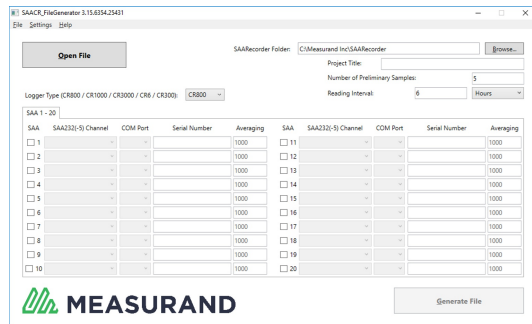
SAACR_FileGenerator 3.15.6354.25431

File Settings Help

Open File

SAARecorder Folder: C:\Measurand Inc\SAARecorder Browse...

Project Title:

Number of Preliminary Samples: 5

Logger Type (CR800 / CR1000 / CR3000 / CR6 / CR300): CR800

Reading Interval: 6 Hours

SAA 1 - 20

| SAA | SAA232(-5) Channel | COM Port | Serial Number | Averaging | SAA | SAA232(-5) Channel | COM Port | Serial Number | Averaging |
|---|---|---|---|---|---|---|---|---|---|
| 1 | | | | 1000 | 11 | | | | 1000 |
| 2 | | | | 1000 | 12 | | | | 1000 |
| 3 | | | | 1000 | 13 | | | | 1000 |
| 4 | | | | 1000 | 14 | | | | 1000 |
| 5 | | | | 1000 | 15 | | | | 1000 |
| 6 | | | | 1000 | 16 | | | | 1000 |
| 7 | | | | 1000 | 17 | | | | 1000 |
| 8 | | | | 1000 | 18 | | | | 1000 |
| 9 | | | | 1000 | 19 | | | | 1000 |
| 10 | | | | 1000 | 20 | | | | 1000 |

MEASURAND

Generate File